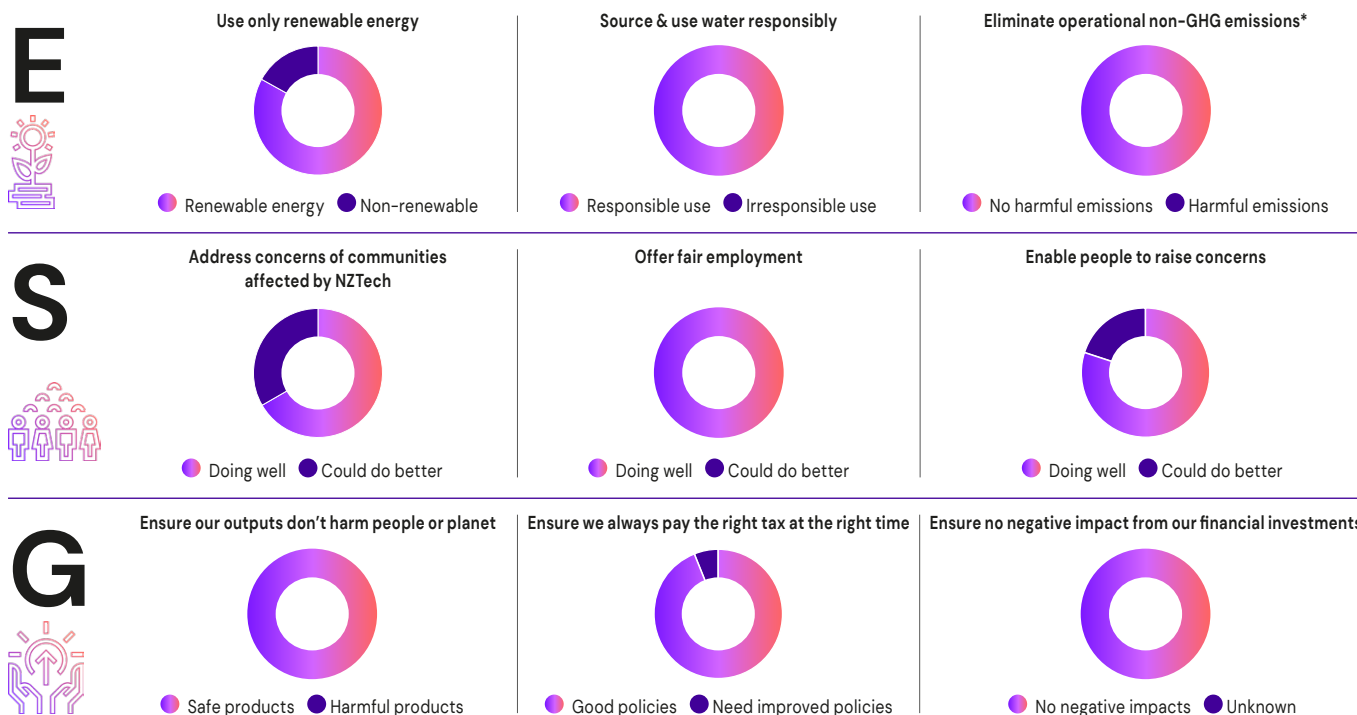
E

Use only renewable energy

Renewable energy Non-renewable

Source & use water responsibly

Responsible use Irresponsible use

Eliminate operational non-GHG emissions*

No harmful emissions Harmful emissions

S

Address concerns of communities affected by NZTech

Doing well Could do better

Offer fair employment

Doing well Could do better

Enable people to raise concerns

Doing well Could do better

G

Ensure our outputs don't harm people or planet

Safe products Harmful products

Ensure we always pay the right tax at the right time

Good policies Need improved policies

Ensure no negative impact from our financial investments

No negative impacts Unknown